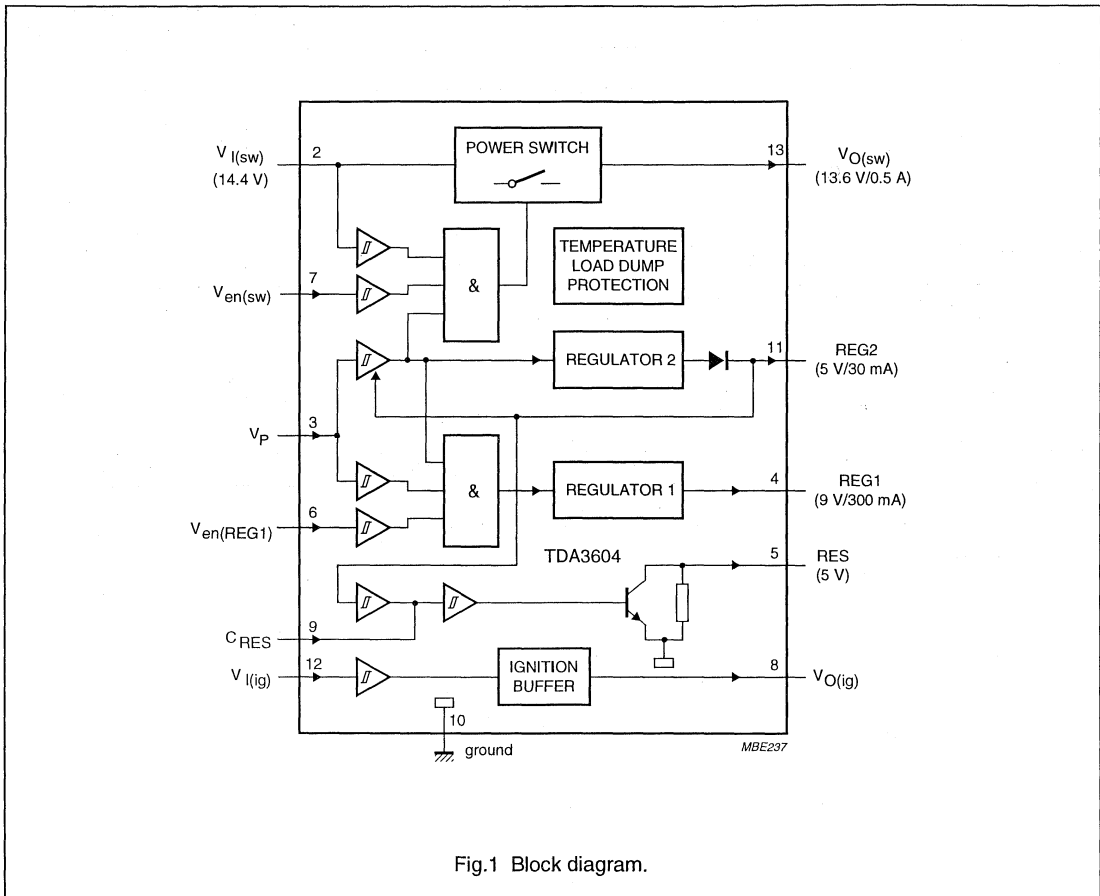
$V_{I(sw)}$
(14.4 V)
2
POWER SWITCH
13
$V_{O(sw)}$
(13.6 V/0.5 A)
TEMPERATURE
LOAD DUMP
PROTECTION
$V_{en(sw)}$
7
&
REGULATOR 2
11
REG2
(5 V/30 mA)
$V_P$
3
&
REGULATOR 1
4
REG1
(9 V/300 mA)
$V_{en(REG1)}$
6
TDA3604
5
RES
(5 V)
$C_{RES}$
9
$V_{I(ig)}$
12
IGNITION
BUFFER
8
$V_{O(ig)}$
10
ground
MBE237

Fig.1 Block diagram.